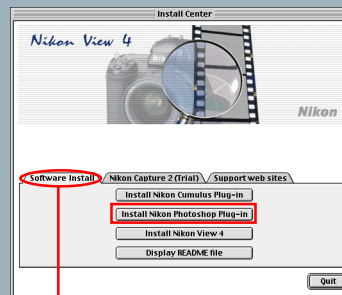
Install Center

Nikon View 4

Nikon

Software Install
Nikon Capture 2 (Trial)
Support web sites

Install Nikon Cumulus Plug-in
Install Nikon Photoshop Plug-in
Install Nikon View 4
Display README file

Quit